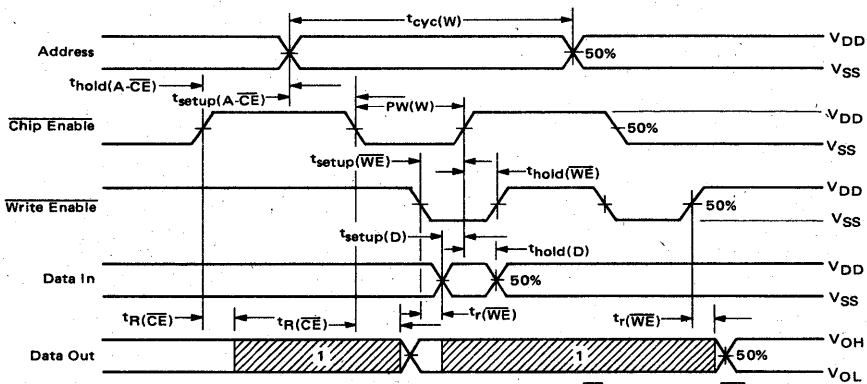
$t_{cyc(W)}$

Address

50%

$V_{DD}$

$V_{SS}$

$t_{hold(A\text{-}\overline{CE})}$

$t_{setup(A\text{-}\overline{CE})}$

PW(W)

$\overline{\text{Chip Enable}}$

50%

$V_{DD}$

$V_{SS}$

$t_{setup(\overline{WE})}$

$t_{hold(\overline{WE})}$

$\overline{\text{Write Enable}}$

50%

$V_{DD}$

$V_{SS}$

$t_{setup(D)}$

$t_{hold(D)}$

Data In

50%

$V_{DD}$

$V_{SS}$

$t_{R(\overline{CE})}$

$t_{R(\overline{CE})}$

$t_{r(\overline{WE})}$

$t_{r(\overline{WE})}$

Data Out

1

1

50%

$V_{OH}$

$V_{OL}$